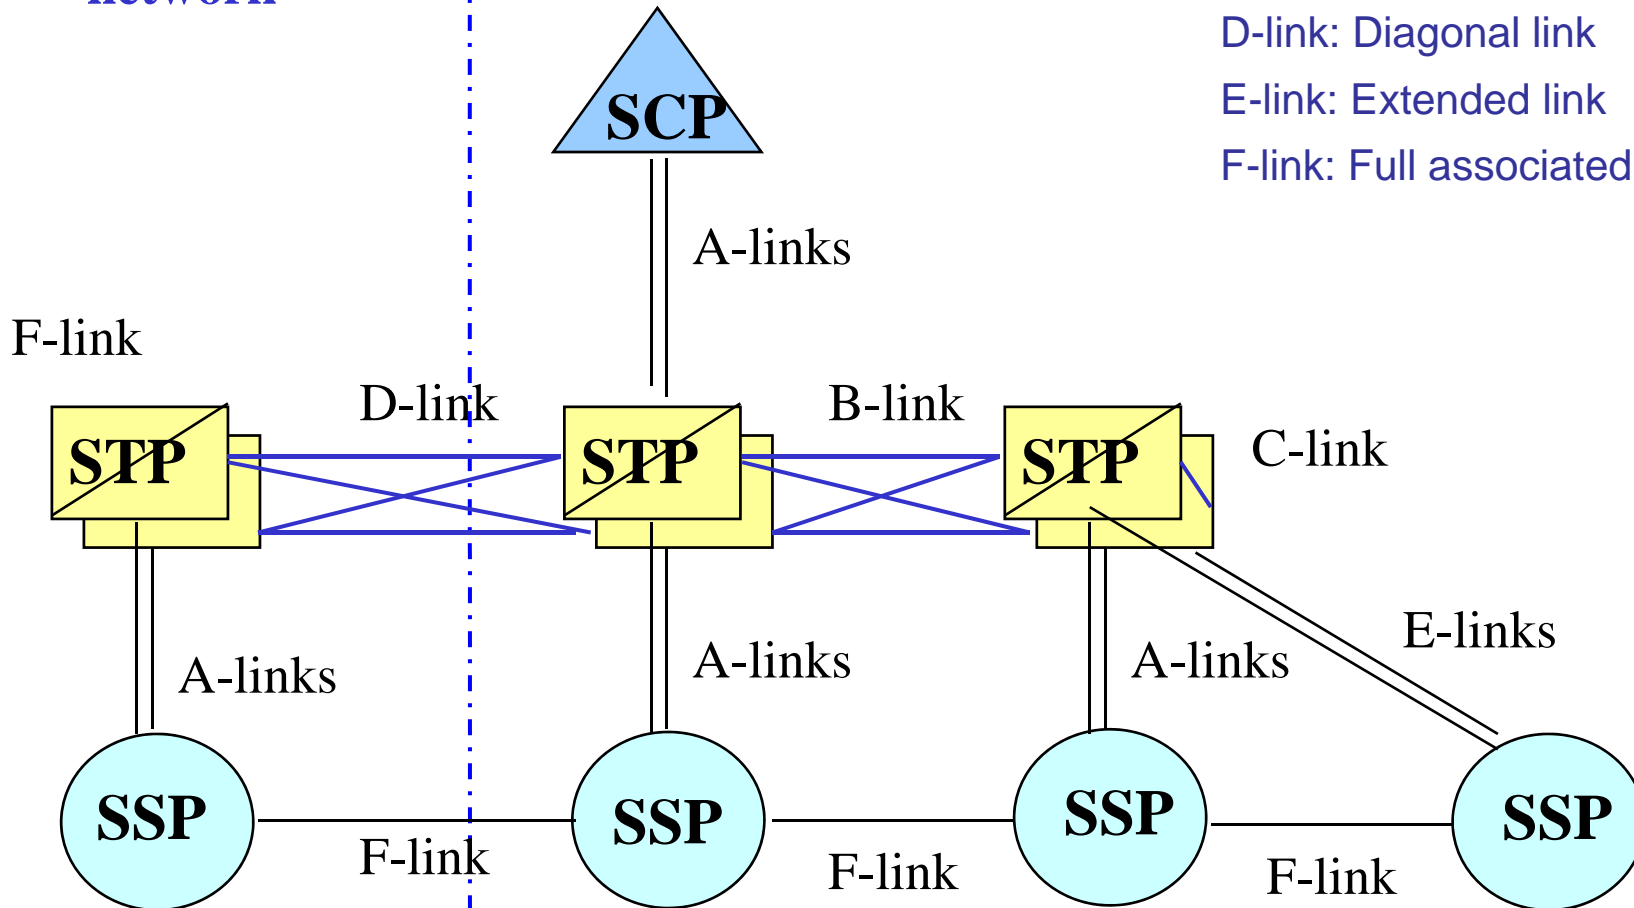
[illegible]

D-link: Diagonal link
E-link: Extended link
F-link: Full associated

SCP

A-links

F-link

D-link

B-link

STP

STP

STP

C-link

A-links

A-links

A-links

E-links

SSP

SSP

SSP

SSP

F-link

F-link

F-link